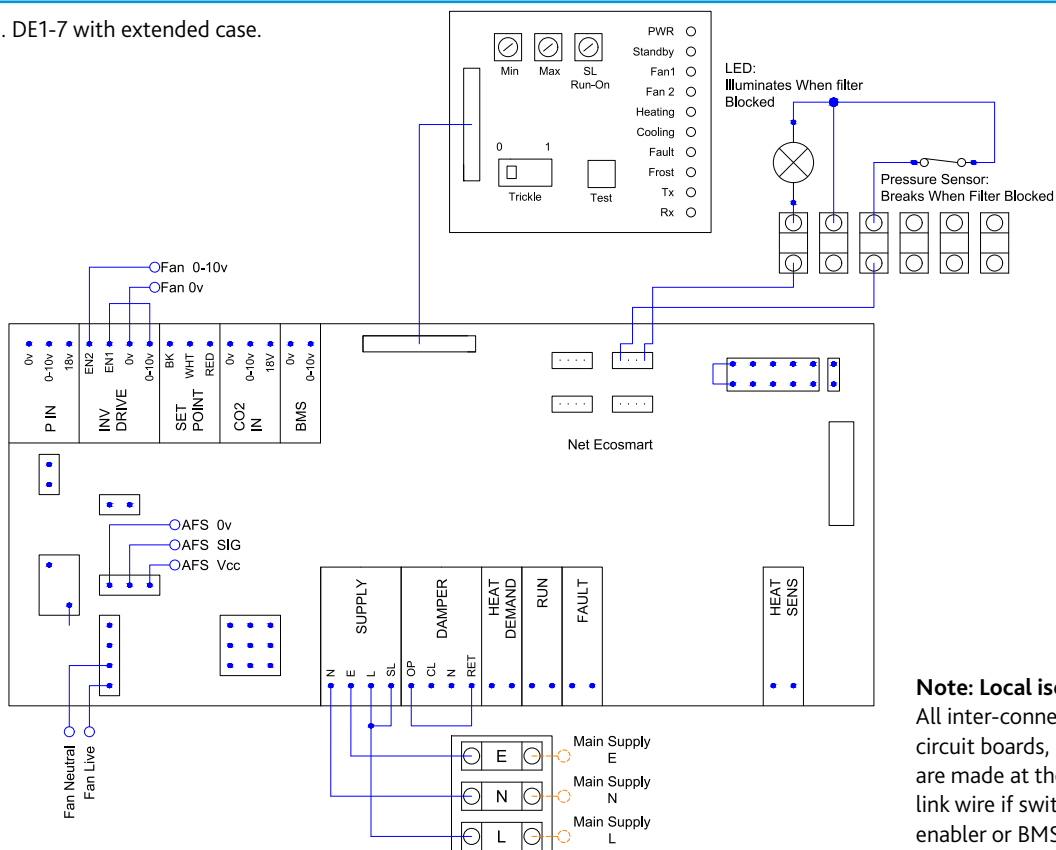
. DE1-7 with extended case.

Min Max SL Run-On

PWR
Standby
Fan1
Fan 2
Heating
Cooling
Fault
Frost
Tx
Rx

0 1
Trickle
Test

LED:
Illuminates When filter Blocked

Pressure Sensor:
Breaks When Filter Blocked

Fan 0-10v
Fan 0v

0v 0-10v 18v
P IN

EN2 EN1 0v 0-10v
INV DRIVE

BK WHT RED
SET POINT

0v 0-10v 18V
CO2 IN

0v 0-10v
BMS

Net Ecosmart

AFS 0v
AFS SIG
AFS Vcc

SUPPLY
N E L SL

DAMPER
OP CL N RET

HEAT DEMAND

RUN

FAULT

HEAT SENS

Fan Neutral
Fan Live

E
N
L

Main Supply E
Main Supply N
Main Supply L

Note: Local is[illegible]
All inter-conne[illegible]
circuit boards, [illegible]
are made at th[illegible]
link wire if swit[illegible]
enabler or BMS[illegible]